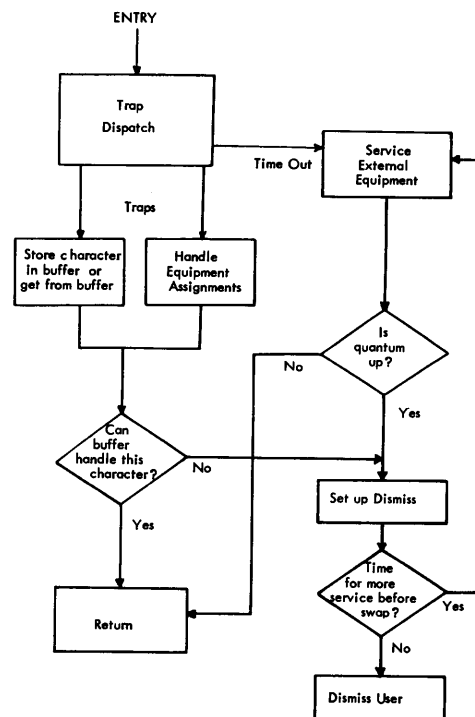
ENTRY

Trap Dispatch

Time Out

Service External Equipment

Traps

Store character in buffer or get from buffer

Handle Equipment Assignments

Is quantum up?

No

Yes

Can buffer handle this character?

No

Yes

Set up Dismiss

Time for more service before swap?

Yes

Return

No

Dismiss User